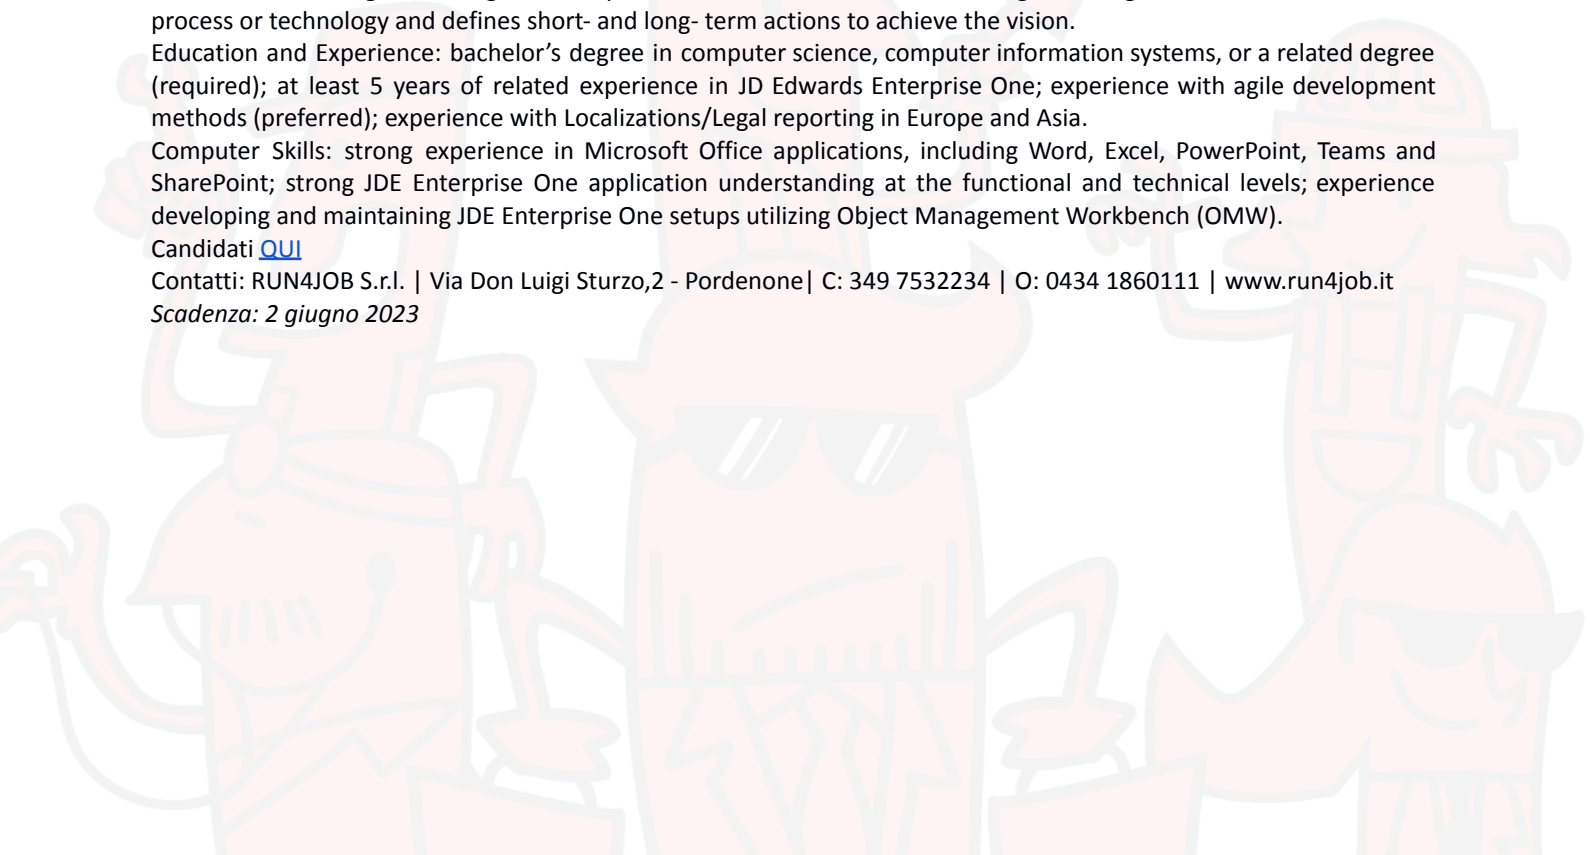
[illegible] process or technology and defines short- and long- term actions to achieve the vision.
Education and Experience: bachelor’s degree in computer science, computer information systems, or a related degree (required); at least 5 years of related experience in JD Edwards Enterprise One; experience with agile development methods (preferred); experience with Localizations/Legal reporting in Europe and Asia.
Computer Skills: strong experience in Microsoft Office applications, including Word, Excel, PowerPoint, Teams and SharePoint; strong JDE Enterprise One application understanding at the functional and technical levels; experience developing and maintaining JDE Enterprise One setups utilizing Object Management Workbench (OMW).
Candidati QUI
Contatti: RUN4JOB S.r.l. | Via Don Luigi Sturzo,2 - Pordenone| C: 349 7532234 | O: 0434 1860111 | www.run4job.it
Scadenza: 2 giugno 2023